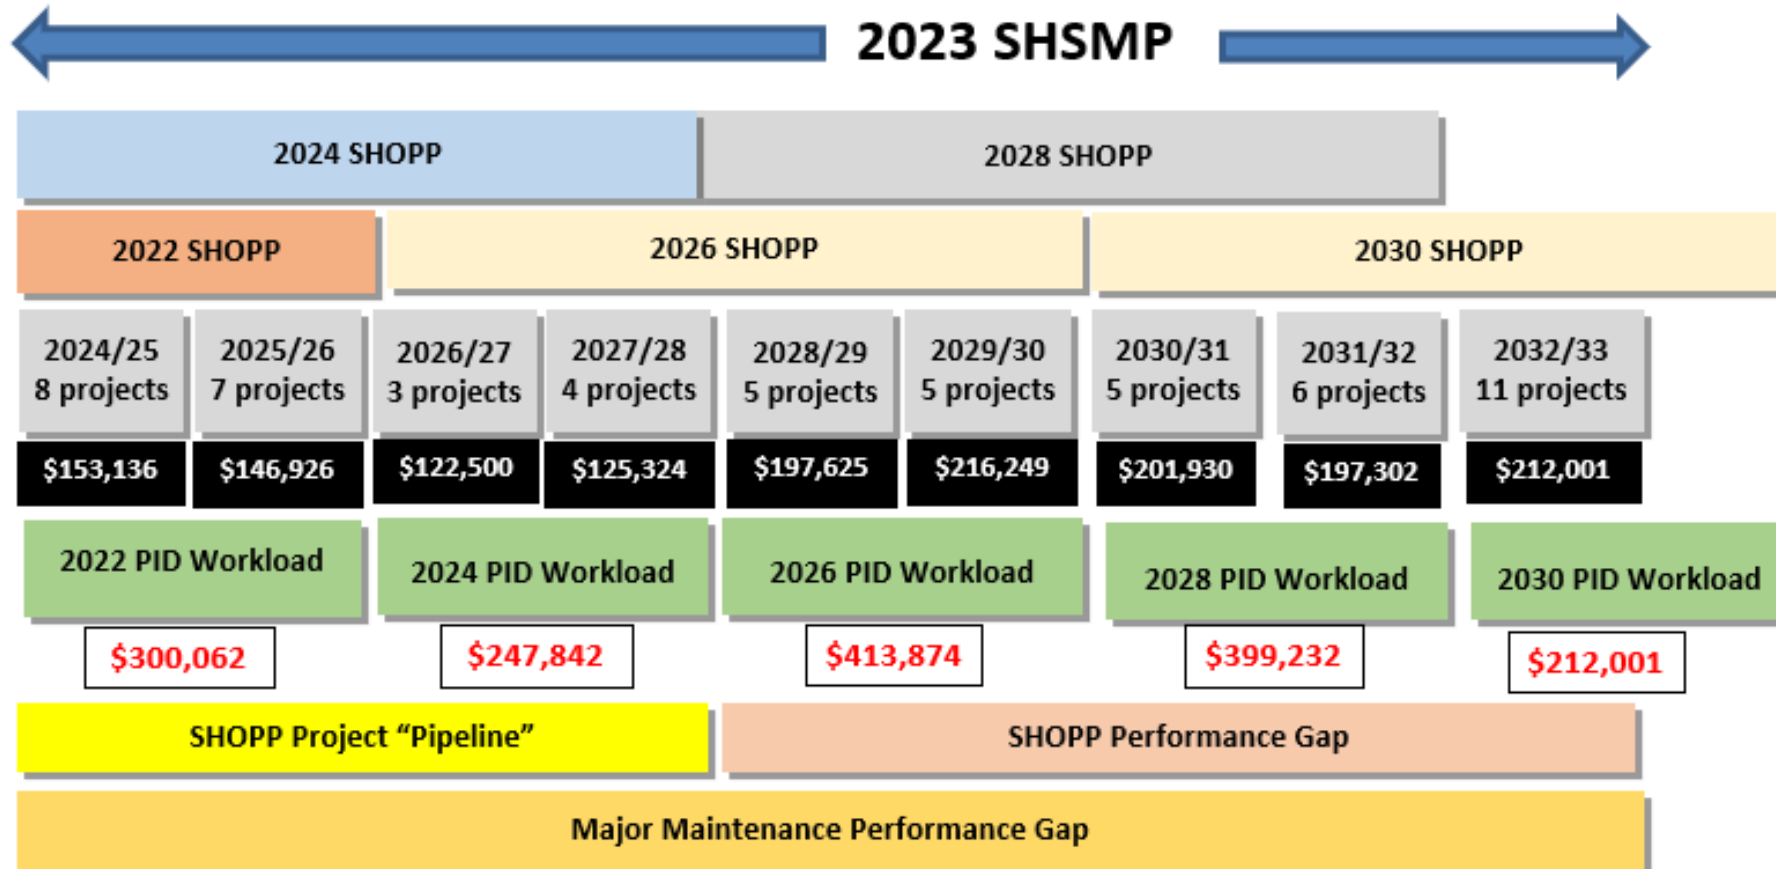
2023 SHSMP

2024 SHOPP

2028 SHOPP

2022 SHOPP

2026 SHOPP

2030 SHOPP

2024/25
8 projects

$153,136

2025/26
7 projects

$146,926

2026/27
3 projects

$122,500

2027/28
4 projects

$125,324

2028/29
5 projects

$197,625

2029/30
5 projects

$216,249

2030/31
5 projects

$201,930

2031/32
6 projects

$197,302

2032/33
11 projects

$212,001

2022 PID Workload

$300,062

2024 PID Workload

$247,842

2026 PID Workload

$413,874

2028 PID Workload

$399,232

2030 PID Workload

$212,001

SHOPP Project "Pipeline"

SHOPP Performance Gap

Major Maintenance Performance Gap